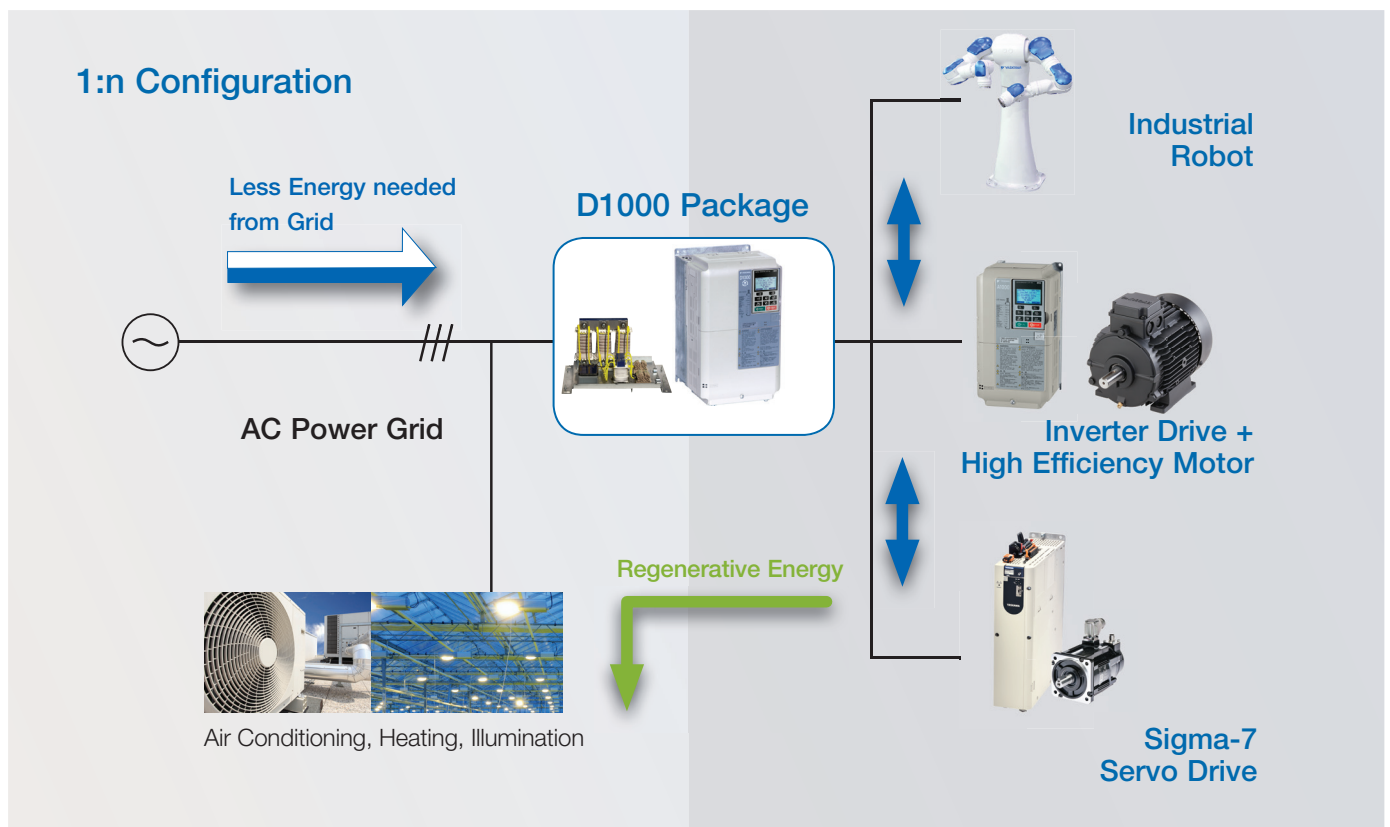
1:n Configuration

Less Energy needed from Grid

D1000 Package

Industrial Robot

AC Power Grid

Inverter Drive + High Efficiency Motor

Regenerative Energy

Air Conditioning, Heating, Illumination

Sigma-7 Servo Drive